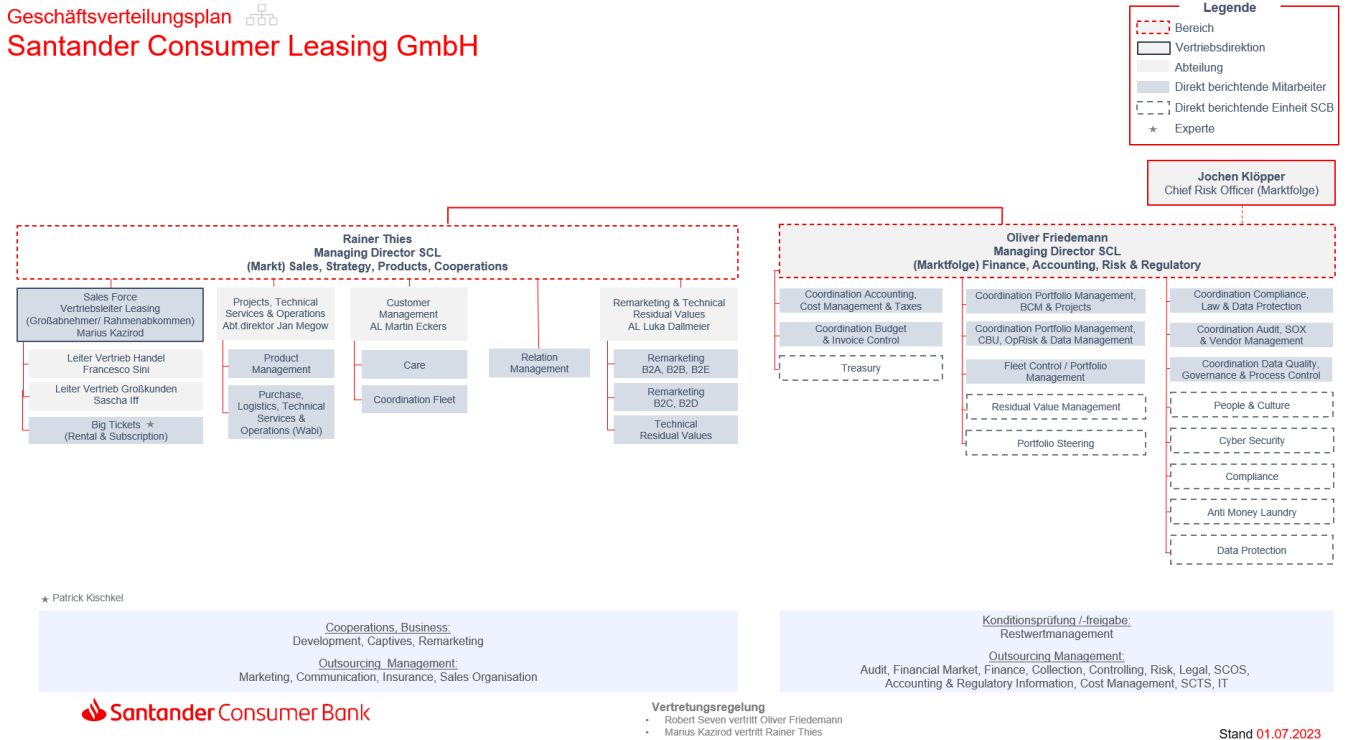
Geschäftsverteilungsplan
Santander Consumer Leasing GmbH

Legende
Bereich
Vertriebsdirektion
Abteilung
Direkt berichtende Mitarbeiter
Direkt berichtende Einheit SCB
★ Experte

Jochen Klöpper
Chief Risk Officer (Marktfolge)

Rainer Thies
Managing Director SCL
(Markt) Sales, Strategy, Products, Cooperations

Sales Force
Vertriebsleiter Leasing
(Großabnehmer/ Rahmenabkommen)
Marius Kazirod

Leiter Vertrieb Handel
Francesco Sini

Leiter Vertrieb Großkunden
Sascha Iff

Big Tickets ★
(Rental & Subscription)

Projects, Technical Services & Operations
Abt.direktor Jan Megow

Product Management

Purchase, Logistics, Technical Services & Operations (Wabi)

Customer Management
AL Martin Eckers

Care

Coordination Fleet

Relation Management

Remarketing & Technical Residual Values
AL Luka Dallmeier

Remarketing
B2A, B2B, B2E

Remarketing
B2C, B2D

Technical
Residual Values

Oliver Friedemann
Managing Director SCL
(Marktfolge) Finance, Accounting, Risk & Regulatory

Coordination Accounting, Cost Management & Taxes

Coordination Budget & Invoice Control

Treasury

Coordination Portfolio Management, BCM & Projects

Coordination Portfolio Management, CBU, OpRisk & Data Management

Fleet Control / Portfolio Management

Residual Value Management

Portfolio Steering

Coordination Compliance, Law & Data Protection

Coordination Audit, SOX & Vendor Management

Coordination Data Quality, Governance & Process Control

People & Culture

Cyber Security

Compliance

Anti Money Laundry

Data Protection

★ Patrick Kischkel

Cooperations, Business:
Development, Captives, Remarketing

Outsourcing Management:
Marketing, Communication, Insurance, Sales Organisation

Konditionsprüfung /-freigabe:
Restwertmanagement

Outsourcing Management:
Audit, Financial Market, Finance, Collection, Controlling, Risk, Legal, SCOS, Accounting & Regulatory Information, Cost Management, SCTS, IT

Santander Consumer Bank

Vertretungsregelung
• Robert Seven vertritt Oliver Friedemann
• Marius Kazirod vertritt Rainer Thies

Stand 01.07.2023